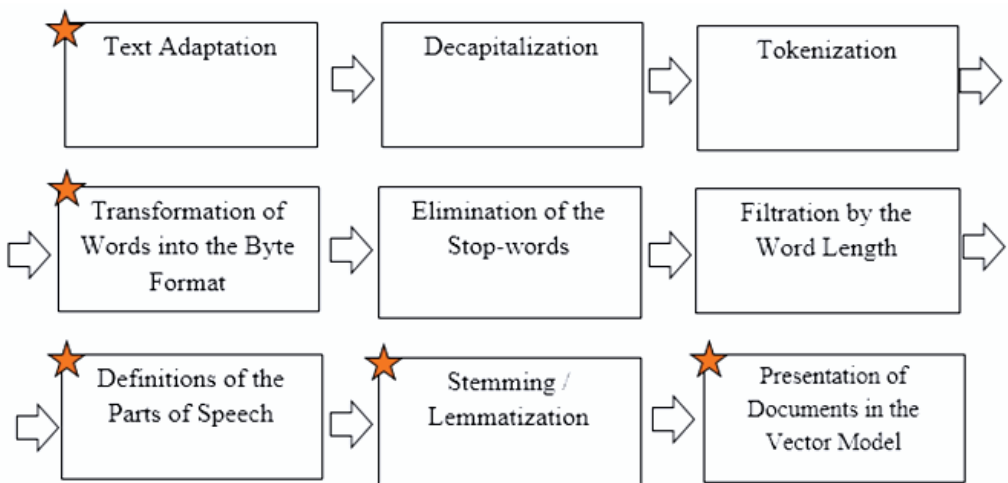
Text Adaptation

Decapitalization

Tokenization

Transformation of Words into the Byte Format

Elimination of the Stop-words

Filtration by the Word Length

Definitions of the Parts of Speech

Stemming / Lemmatization

Presentation of Documents in the Vector Model